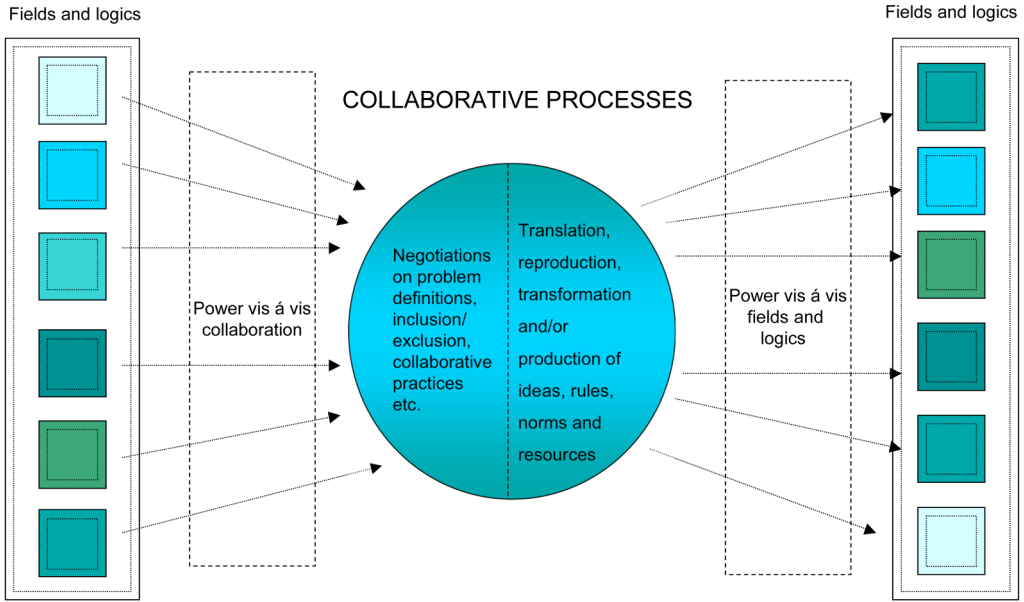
Fields and logics

Fields and logics

COLLABORATIVE PROCESSES

Power vis á vis collaboration

Negotiations on problem definitions, inclusion/ exclusion, collaborative practices etc.

Translation, reproduction, transformation and/or production of ideas, rules, norms and resources

Power vis á vis fields and logics